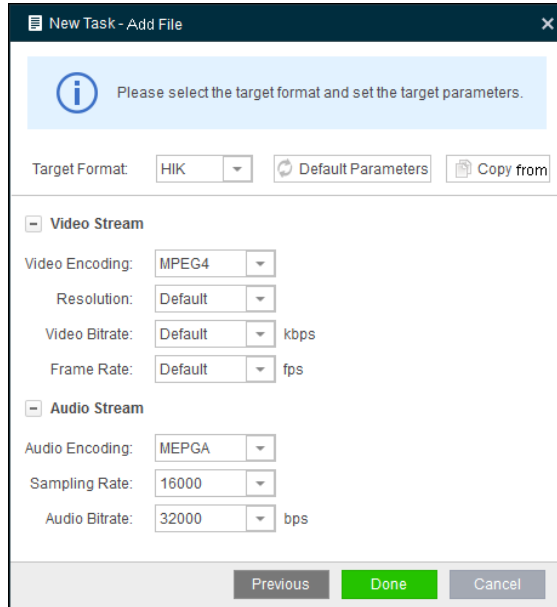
New Task - Add File

×

Please select the target format and set the target parameters.

Target Format: HIK

Default Parameters

Copy from

− Video Stream

Video Encoding: MPEG4

Resolution: Default

Video Bitrate: Default kbps

Frame Rate: Default fps

− Audio Stream

Audio Encoding: MEPGA

Sampling Rate: 16000

Audio Bitrate: 32000 bps

Previous

Done

Cancel